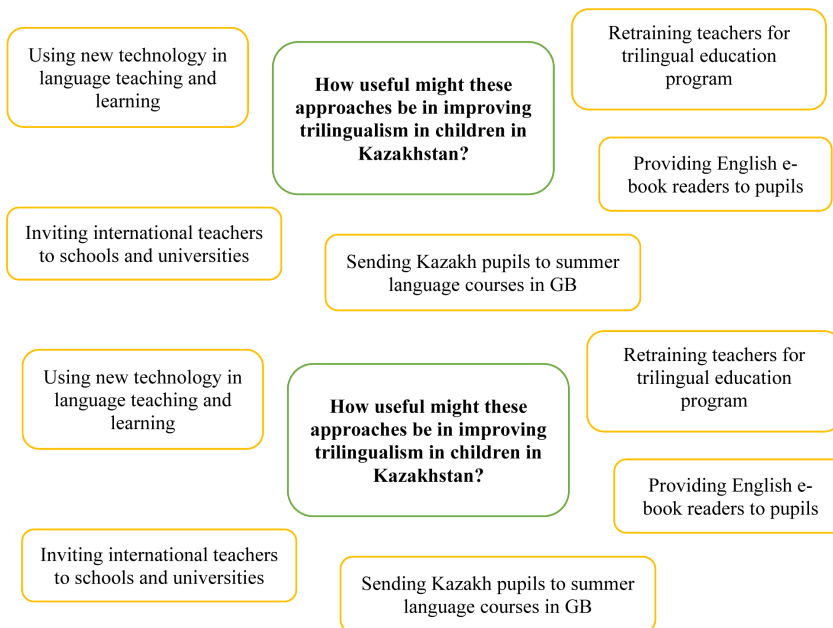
Using new technology in language teaching and learning

How useful might these approaches be in improving trilingualism in children in Kazakhstan?

Retraining teachers for trilingual education program

Providing English e-book readers to pupils

Inviting international teachers to schools and universities

Sending Kazakh pupils to summer language courses in GB

Using new technology in language teaching and learning

How useful might these approaches be in improving trilingualism in children in Kazakhstan?

Retraining teachers for trilingual education program

Providing English e-book readers to pupils

Inviting international teachers to schools and universities

Sending Kazakh pupils to summer language courses in GB